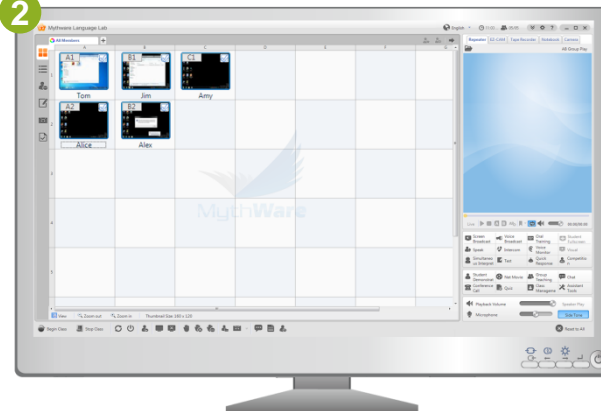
2

Mythware Language Lab

English

All Monitors

A B C D E F G

A1 B1 C1

Tom Jim Amy

A2 B2

Alice Alex

MythWare

View Zoom out Zoom in Thumbnail Size 160 x 120

Begin Class Stop Class

Repeater AB-CLASS Tape Recorder Notebook Camera

All Group Play

Screen Broadcast Voice Broadcast Oral Training Student Exhibition

Speak Intercom Voice Monitor Vocal

Simultaneous Interpret Test Quick Response Competition

Student Demonstrate Net Movie Group Teaching Chat

Conference Login Quiz Class Management Assistant Tools

Playback Volume Speaker Play

Microphone Side Tone

Reset to All